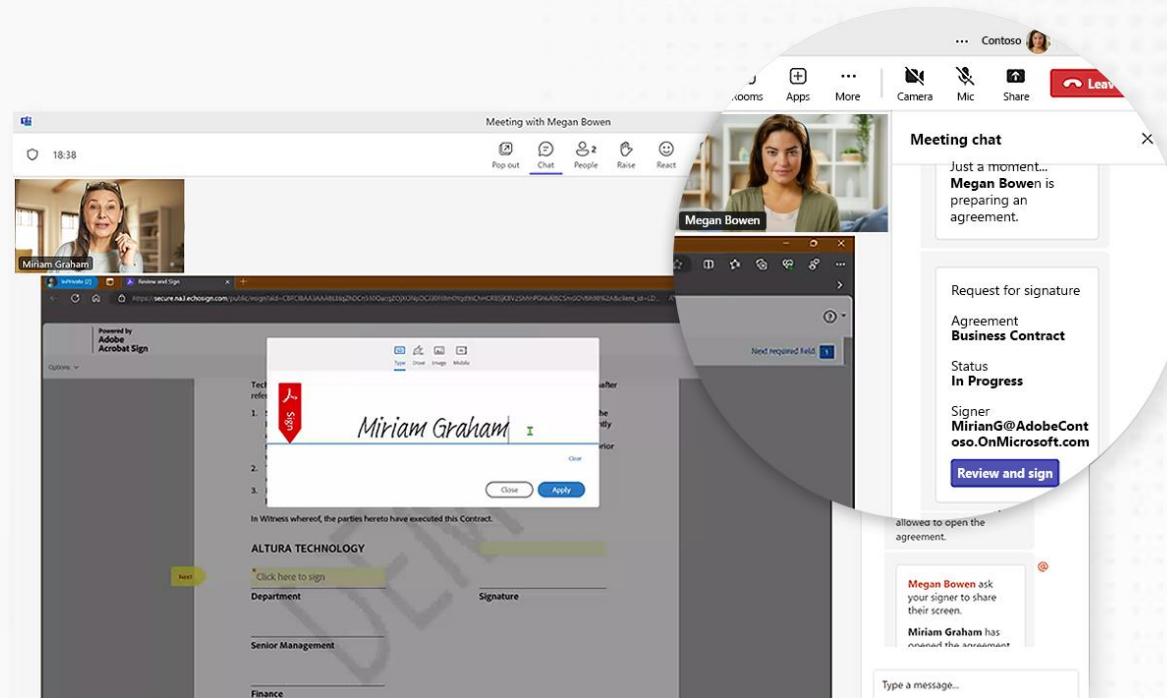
··· Contoso

Rooms Apps More Camera Mic Share Leav

Meeting with Megan Bowen

18:38

Pop out Chat People Raise React

Miriam Graham

Megan Bowen

Meeting chat

Just a moment... Megan Bowen is preparing an agreement.

Request for signature

Agreement
Business Contract

Status
In Progress

Signer
MirianG@AdobeContoso.OnMicrosoft.com

Review and sign

allowed to open the agreement.

Megan Bowen ask your signer to share their screen.

Miriam Graham has opened the agreement

Type a message...

InPrivate Review and Sign

https://secure.na1.echosign.com/public/esign?tid=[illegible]

Powered by Adobe Acrobat Sign

Options

Next required field 1

Type Draw Image Mobile

Sign

Miriam Graham

Clear

Close Apply

In Witness whereof, the parties hereto have executed this Contract.

ALTURA TECHNOLOGY

Next

Click here to sign

Department

Signature

Senior Management

Finance